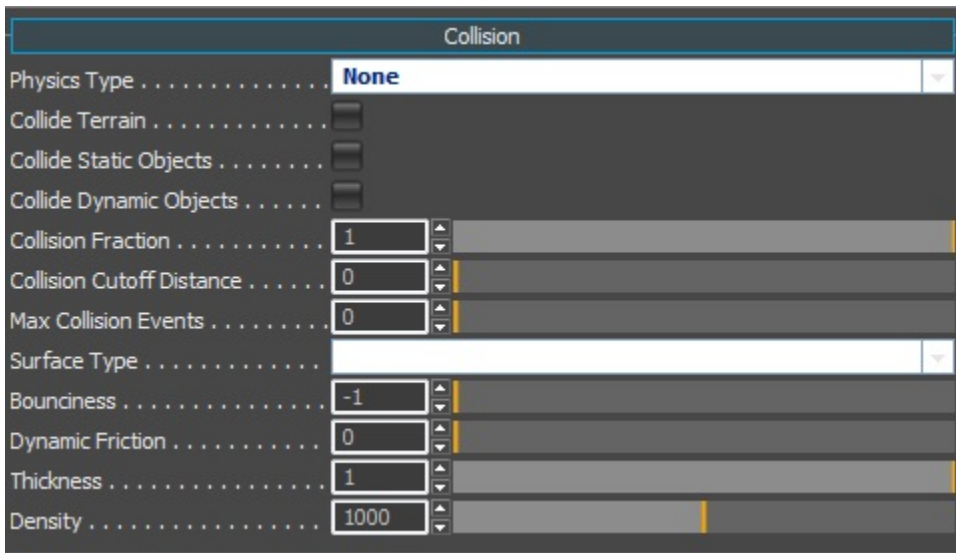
Collision

Physics Type . . . . . . . . . . . . . . None

Collide Terrain . . . . . . . . . . . .

Collide Static Objects . . . . . . . .

Collide Dynamic Objects . . . . . .

Collision Fraction . . . . . . . . . . . 1

Collision Cutoff Distance . . . . . . 0

Max Collision Events . . . . . . . . 0

Surface Type . . . . . . . . . . . . . .

Bounciness . . . . . . . . . . . . . . -1

Dynamic Friction . . . . . . . . . . . 0

Thickness . . . . . . . . . . . . . . . 1

Density . . . . . . . . . . . . . . . . . 1000